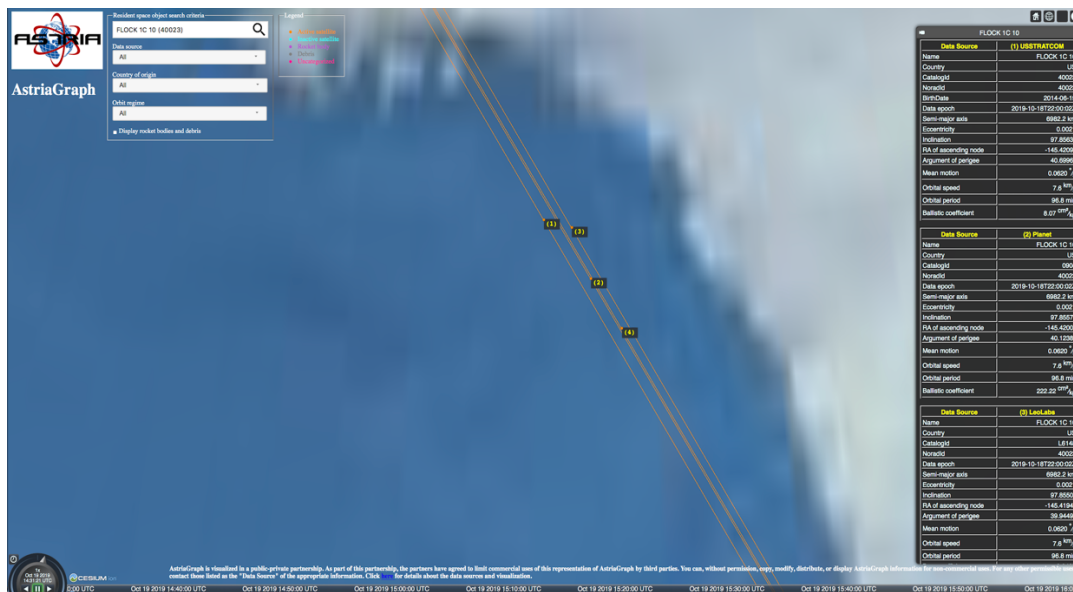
ASTRIA

AstriaGraph

Resident space object search criteria

FLOCK 1C 10 (40023)

Data source

All

Country of origin

All

Orbit regime

All

Display rocket bodies and debris

Legend

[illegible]
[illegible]
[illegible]
Debris
Uncategorized

(1)
(3)
(2)
(4)

FLOCK 1C 10

| Data Source | (1) USSTRATCOM |
|---|---|
| Name | FLOCK 1C 1 |
| Country | U |
| CatalogId | 4002 |
| NoradId | 4002 |
| BirthDate | 2014-06-1 |
| Data epoch | 2019-10-18T22:00:02 |
| Semi-major axis | 6982.2 km |
| Eccentricity | 0.002 |
| Inclination | 97.8563 |
| RA of ascending node | -145.4209 |
| Argument of perigee | 40.6996 |
| Mean motion | 0.0620 |
| Orbital speed | 7.6 km |
| Orbital period | 96.8 mi |
| Ballistic coefficient | 8.07 cm²/kg |

| Data Source | (2) Planet |
|---|---|
| Name | FLOCK 1C 1 |
| Country | U |
| CatalogId | 090 |
| NoradId | 4002 |
| Data epoch | 2019-10-18T22:00:02 |
| Semi-major axis | 6982.2 km |
| Eccentricity | 0.002 |
| Inclination | 97.8557 |
| RA of ascending node | -145.4200 |
| Argument of perigee | 40.1238 |
| Mean motion | 0.0620 |
| Orbital speed | 7.6 km |
| Orbital period | 96.8 mi |
| Ballistic coefficient | 222.22 cm²/kg |

| Data Source | (3) LeoLabs |
|---|---|
| Name | FLOCK 1C 1 |
| Country | U |
| CatalogId | L614 |
| NoradId | 4002 |
| Data epoch | 2019-10-18T22:00:02 |
| Semi-major axis | 6982.2 km |
| Eccentricity | 0.002 |
| Inclination | 97.8550 |
| RA of ascending node | -145.4194 |
| Argument of perigee | 39.9449 |
| Mean motion | 0.0620 |
| Orbital speed | 7.6 km |
| Orbital period | 96.8 mi |

AstriaGraph is visualized in a public-private partnership. As part of this partnership, the partners have agreed to limit commercial uses of this representation of AstriaGraph by third parties. You can, without permission, copy, modify, distribute, or display AstriaGraph information for non-commercial uses. For any other permissible use, contact those listed as the "Data Source" of the appropriate information. Click here for details about the data sources and visualization.

Oct 19 2019 14:31:21 UTC

CESIUM ion

:00 UTC Oct 19 2019 14:40:00 UTC Oct 19 2019 14:50:00 UTC Oct 19 2019 15:00:00 UTC Oct 19 2019 15:10:00 UTC Oct 19 2019 15:20:00 UTC Oct 19 2019 15:30:00 UTC Oct 19 2019 15:40:00 UTC Oct 19 2019 15:50:00 UTC Oct 19 2019